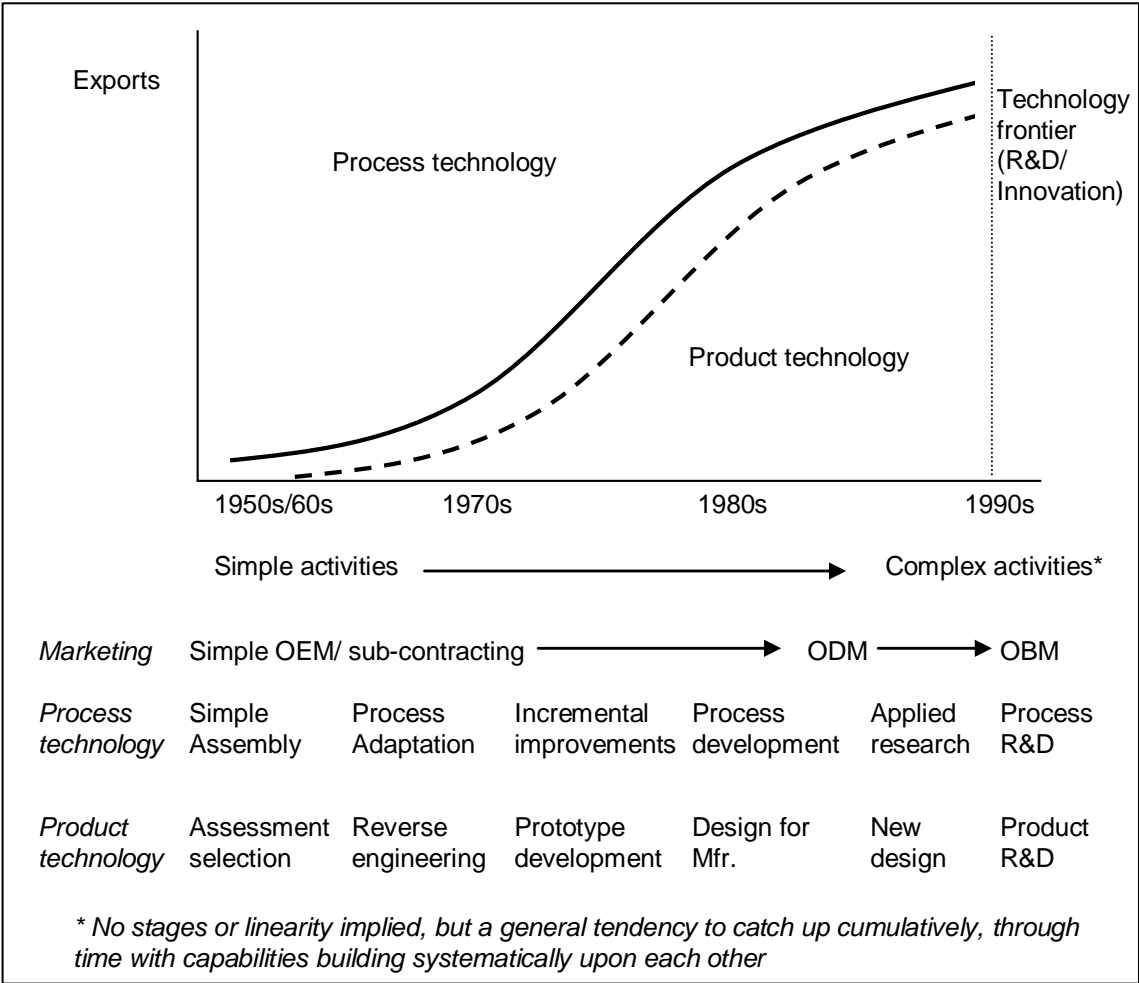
Exports

Technology frontier (R&D/ Innovation)

Process technology

Product technology

1950s/60s 1970s 1980s 1990s

Simple activities → Complex activities*

| | | | | | | |
|---|---|---|---|---|---|---|
| *Marketing* | Simple OEM/ sub-contracting → | | | ODM → | | OBM |
| *Process technology* | Simple Assembly | Process Adaptation | Incremental improvements | Process development | Applied research | Process R&D |
| *Product technology* | Assessment selection | Reverse engineering | Prototype development | Design for Mfr. | New design | Product R&D |

*\* No stages or linearity implied, but a general tendency to catch up cumulatively, through time with capabilities building systematically upon each other*